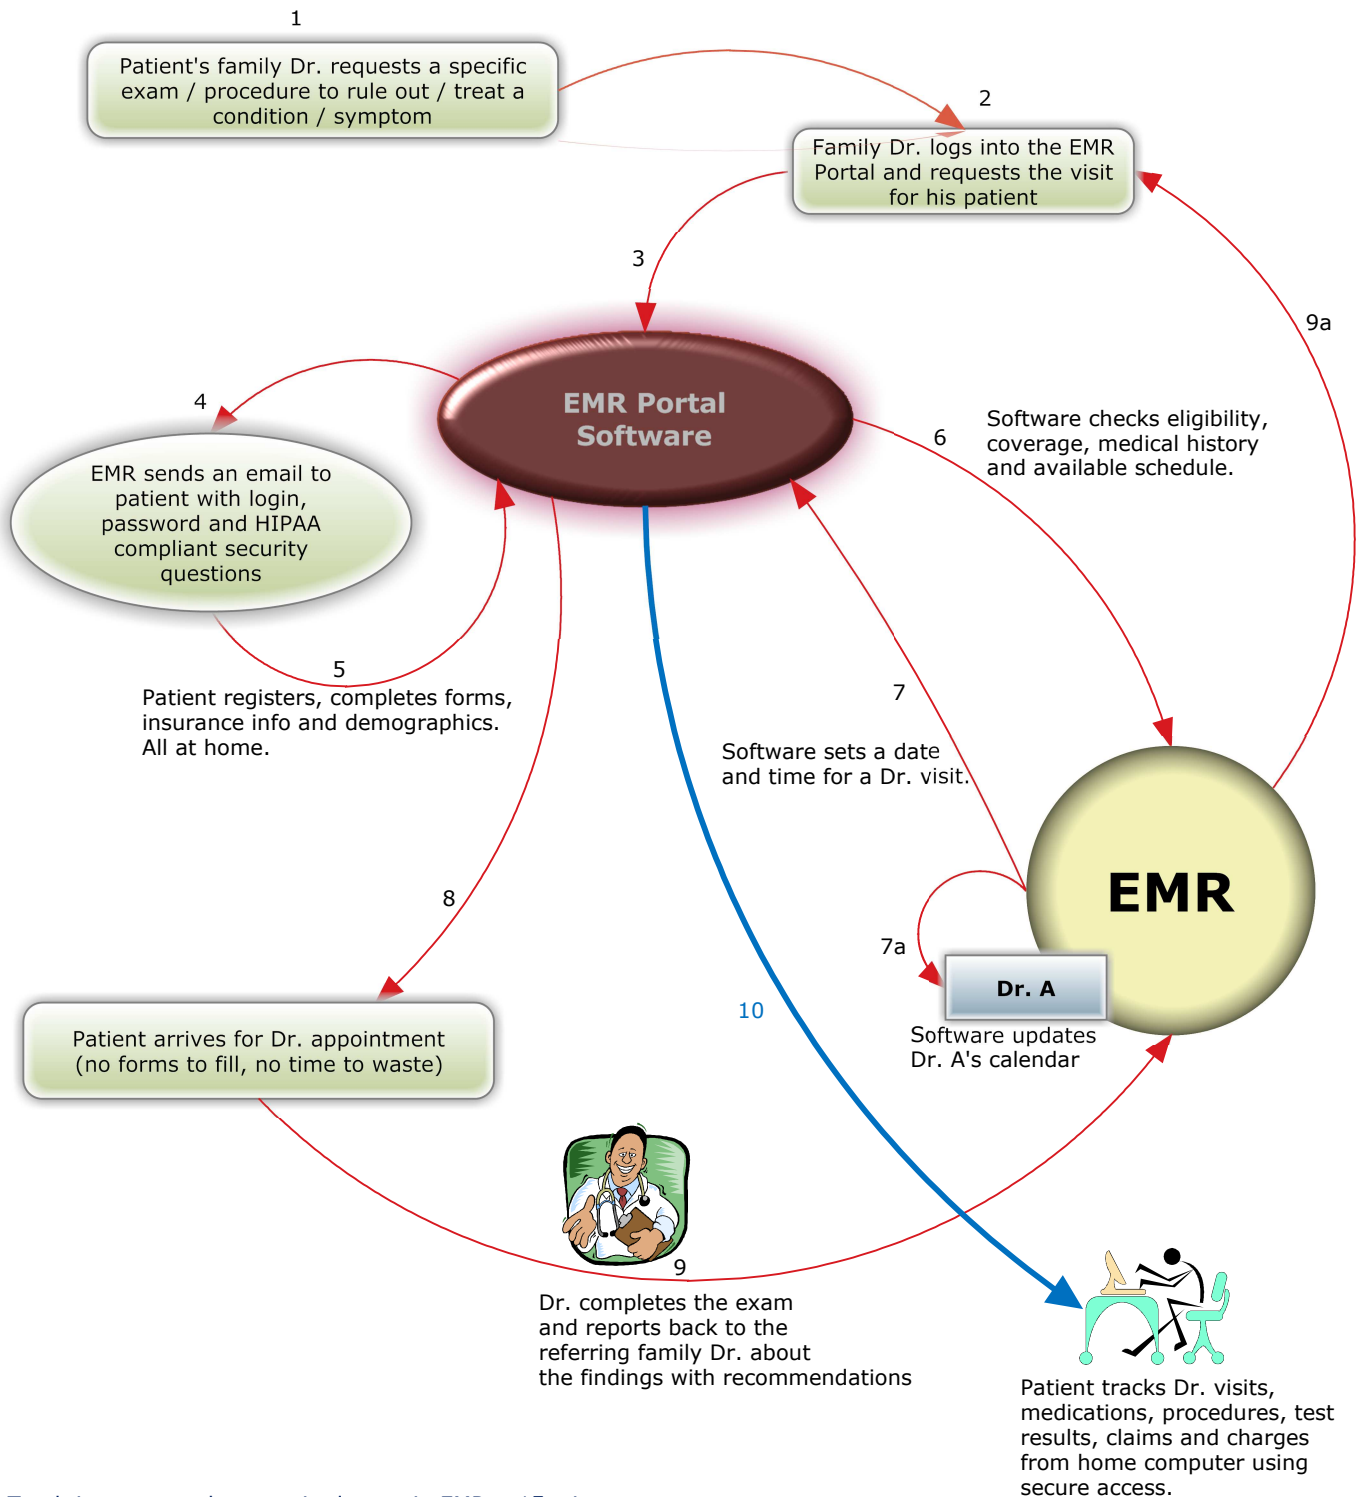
1

Patient's family Dr. requests a specific exam / procedure to rule out / treat a condition / symptom

2

Family Dr. logs into the EMR Portal and requests the visit for his patient

3

EMR Portal Software

9a

4

EMR sends an email to patient with login, password and HIPAA compliant security questions

6

Software checks eligibility, coverage, medical history and available schedule.

5

Patient registers, completes forms, insurance info and demographics. All at home.

7

Software sets a date and time for a Dr. visit.

EMR

8

7a

Dr. A

10

Software updates Dr. A's calendar

Patient arrives for Dr. appointment (no forms to fill, no time to waste)

9

Dr. completes the exam and reports back to the referring family Dr. about the findings with recommendations

Patient tracks Dr. visits, medications, procedures, test results, claims and charges from home computer using secure access.

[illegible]